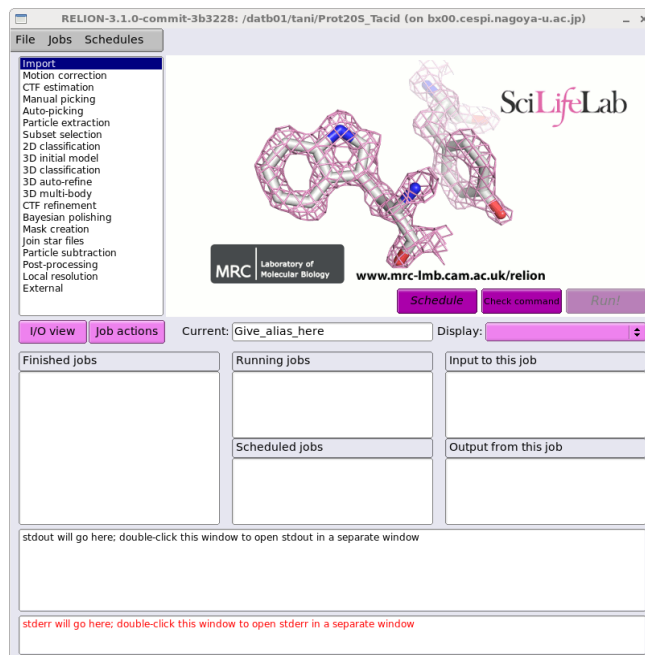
RELION-3.1.0-commit-3b3228: /datb01/tani/Prot20S_Tacid (on bx00.cespi.nagoya-u.ac.jp)

File Jobs Schedules

Import
Motion correction
CTF estimation
Manual picking
Auto-picking
Particle extraction
Subset selection
2D classification
3D initial model
3D classification
3D auto-refine
3D multi-body
CTF refinement
Bayesian polishing
Mask creation
Join star files
Particle subtraction
Post-processing
Local resolution
External

SciLifeLab

MRC Laboratory of Molecular Biology

www.mrc-lmb.cam.ac.uk/relion

Schedule Check command Run!

I/O view Job actions Current: Give_alias_here Display:

Finished jobs

Running jobs

Input to this job

Scheduled jobs

Output from this job

stdout will go here; double-click this window to open stdout in a separate window

stderr will go here; double-click this window to open stderr in a separate window